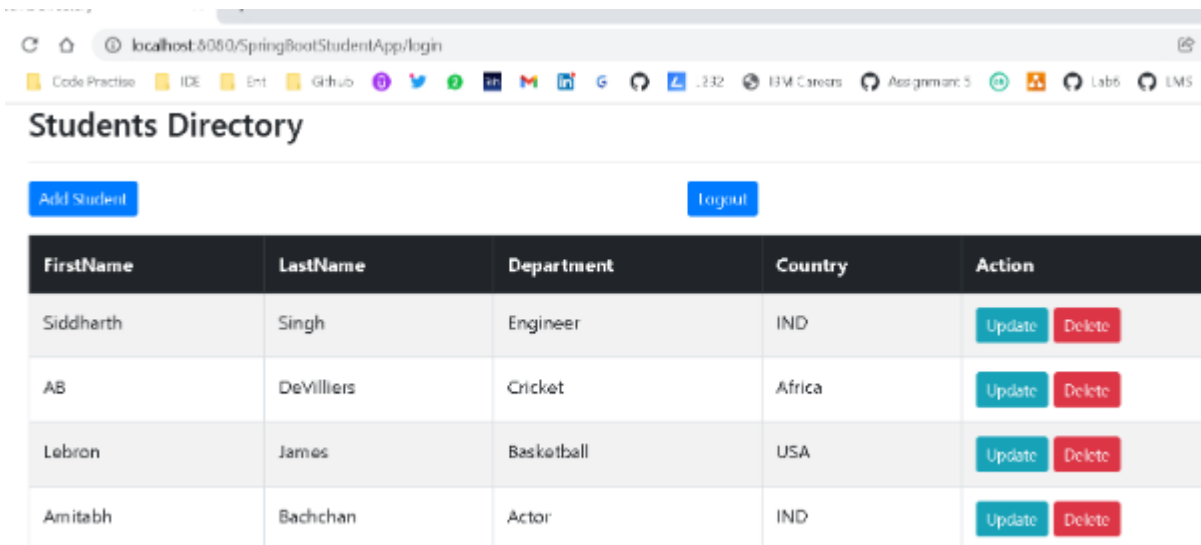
localhost:8080/SpringBootStudentApp/login

Code Practise IDE Ent Github .232 IBM Careers Assignment 5 Lab6 LMS

Students Directory

Add Student

Logout

| FirstName | LastName | Department | Country | Action |
|---|---|---|---|---|
| Siddharth | Singh | Engineer | IND | Update Delete |
| AB | DeVilliers | Cricket | Africa | Update Delete |
| Lebron | James | Basketball | USA | Update Delete |
| Amitabh | Bachchan | Actor | IND | Update Delete |